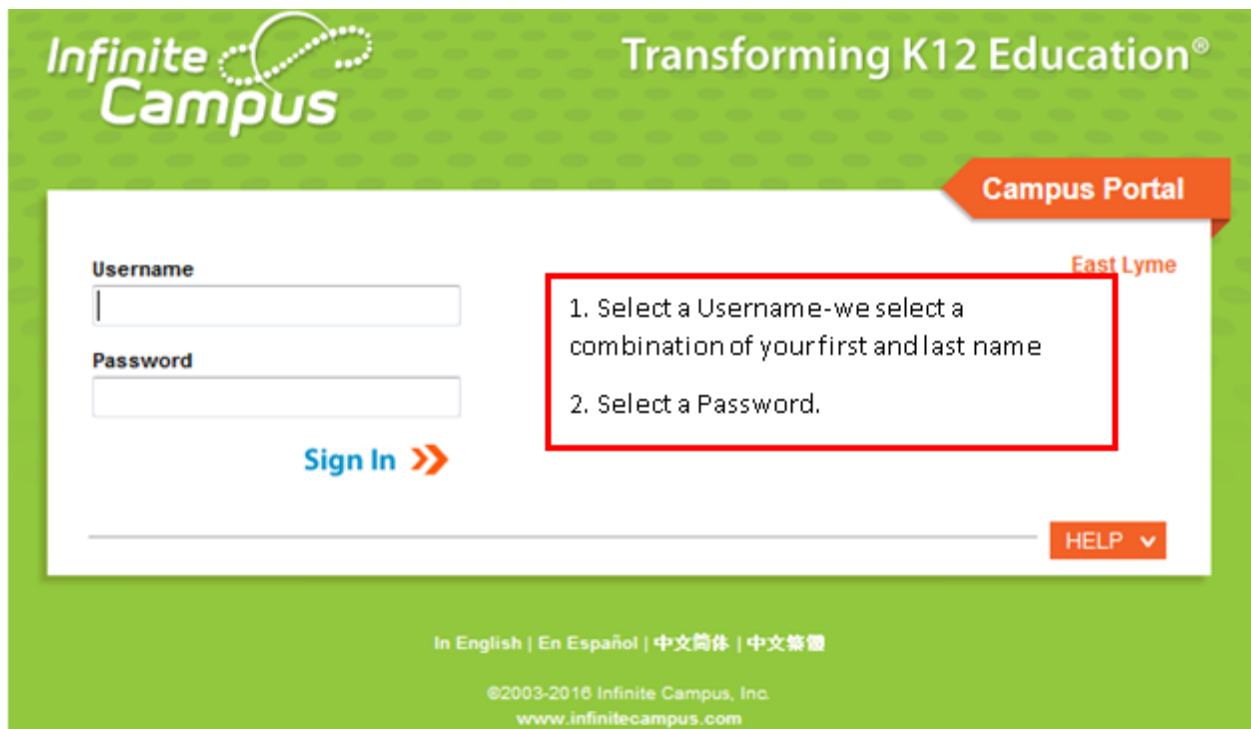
Infinite Campus

Transforming K12 Education®

Campus Portal

East Lyme

Username

Password

Sign In

1. Select a Username-we select a combination of your first and last name

2. Select a Password.

HELP

In English | En Español | 中文简体 | 中文繁體

©2003-2016 Infinite Campus, Inc.
www.infinitecampus.com